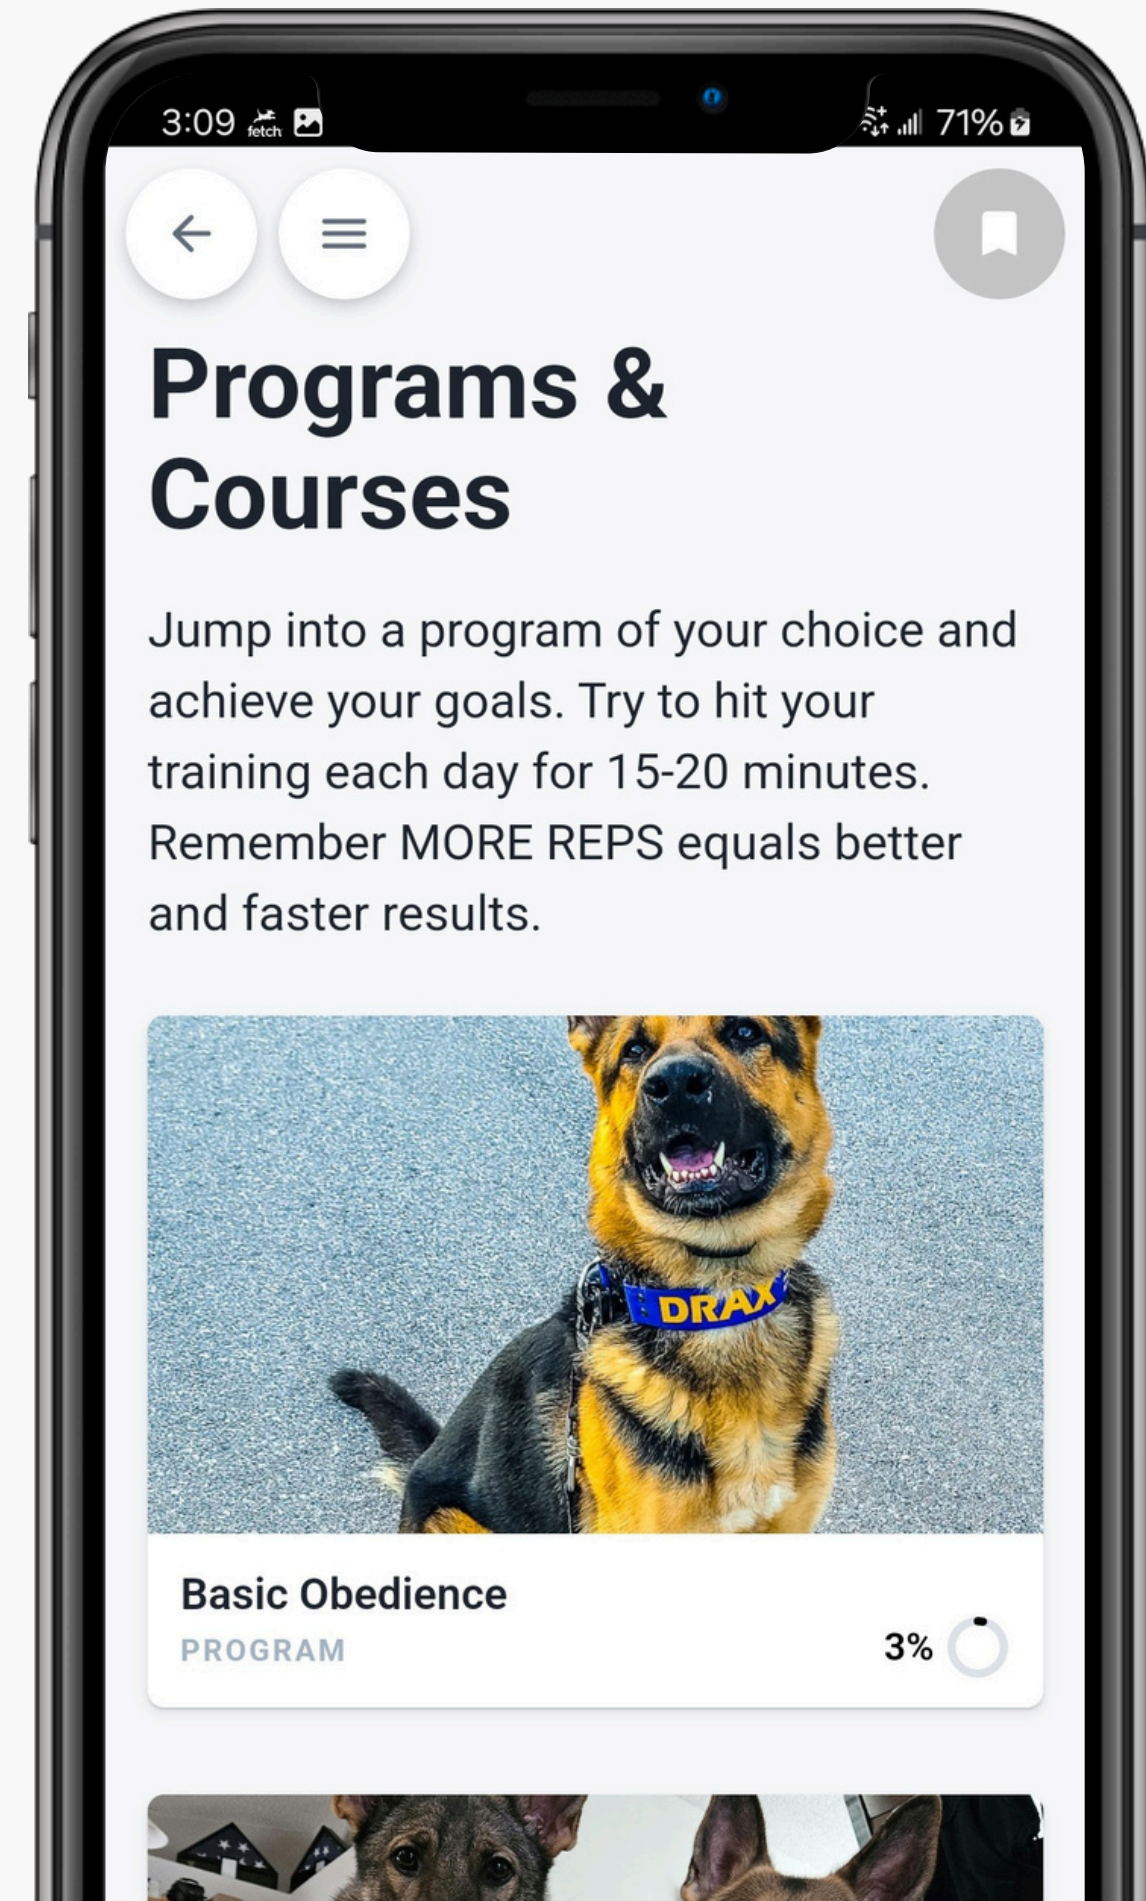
3:09 fetch

71%

Programs & Courses

Jump into a program of your choice and achieve your goals. Try to hit your training each day for 15-20 minutes. Remember MORE REPS equals better and faster results.

DRAX

Basic Obedience
PROGRAM
3%